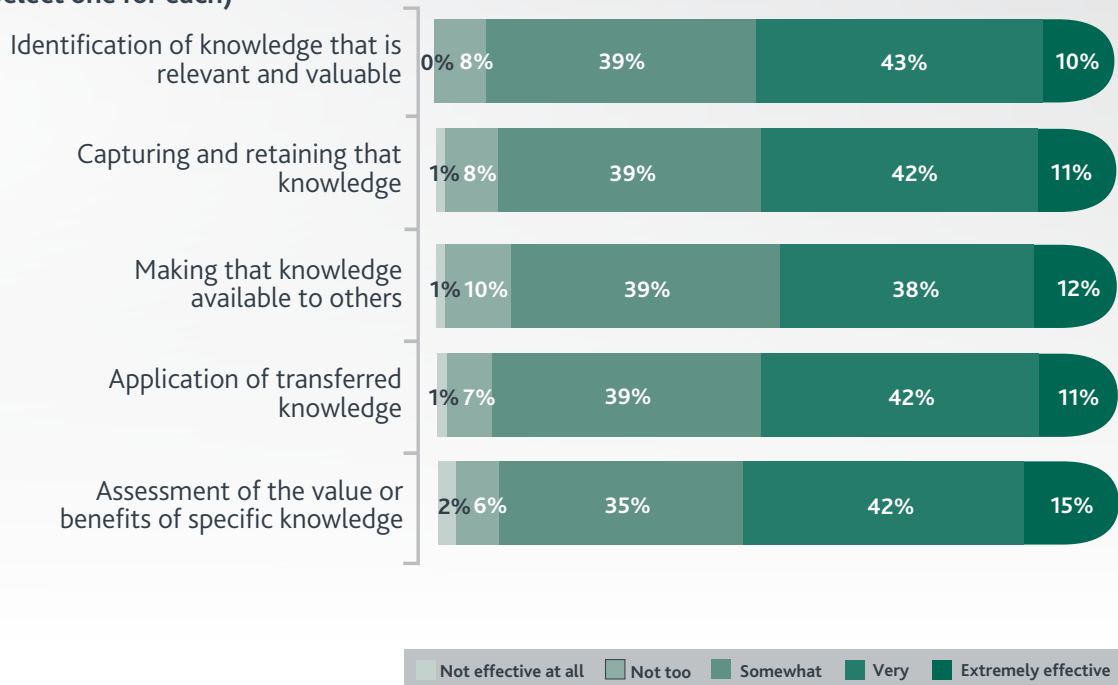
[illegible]elect one for each)

Identification of knowledge that is relevant and valuable
0% 8% 39% 43% 10%

Capturing and retaining that knowledge
1% 8% 39% 42% 11%

Making that knowledge available to others
1% 10% 39% 38% 12%

Application of transferred knowledge
1% 7% 39% 42% 11%

Assessment of the value or benefits of specific knowledge
2% 6% 35% 42% 15%

Not effective at all
Not too
Somewhat
Very
Extremely effective